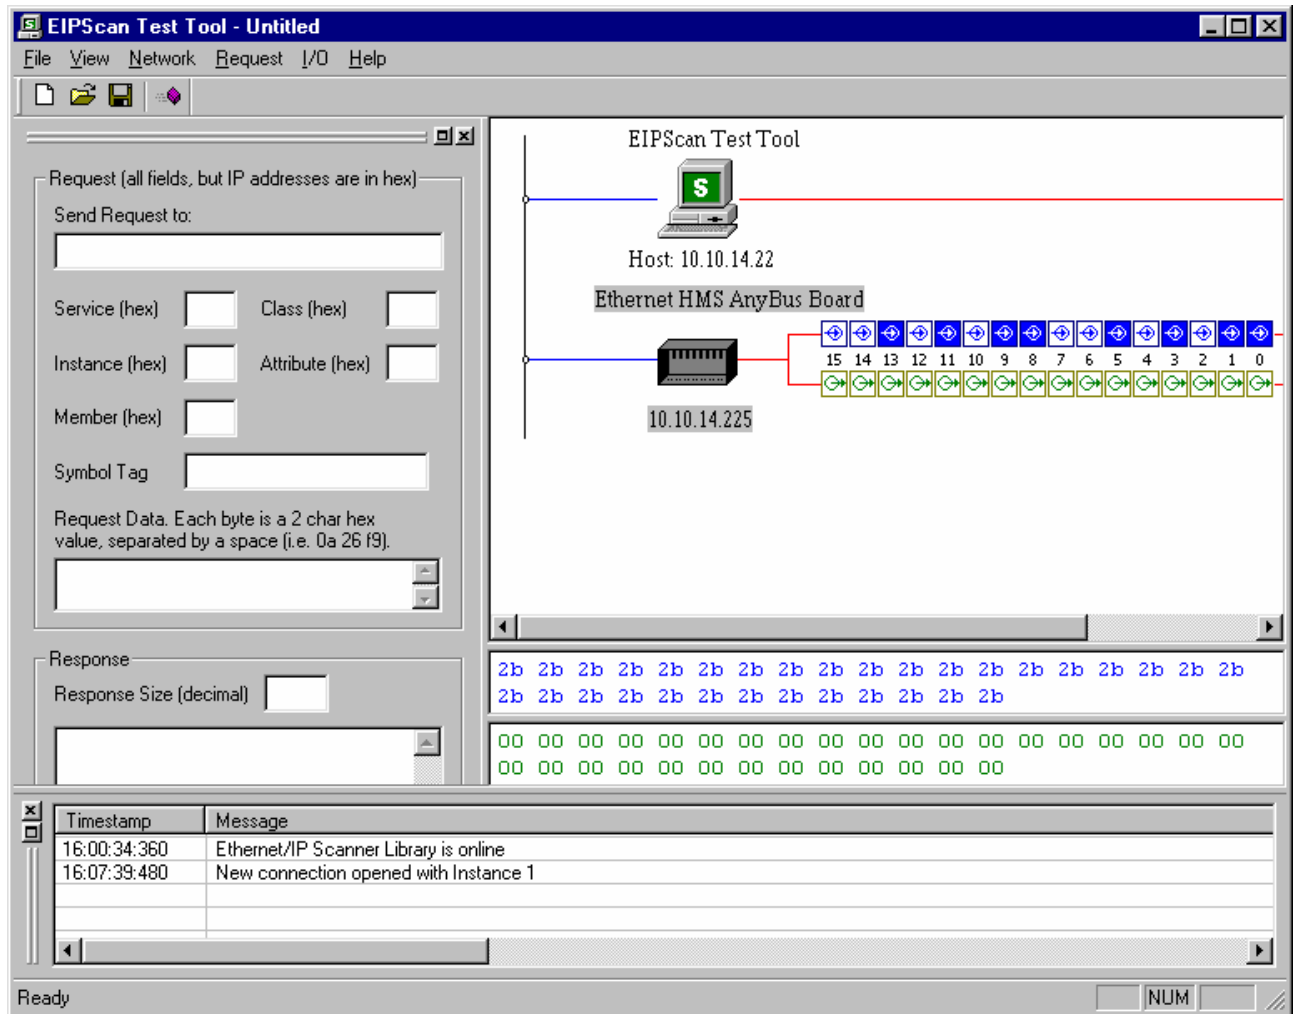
EIPScan Test Tool - Untitled

File View Network Request I/O Help

Request (all fields, but IP addresses are in hex)

Send Request to:

Service (hex) Class (hex)

Instance (hex) Attribute (hex)

Member (hex)

Symbol Tag

Request Data. Each byte is a 2 char hex value, separated by a space (i.e. 0a 26 f9).

Response

Response Size (decimal)

EIPScan Test Tool

Host: 10.10.14.22

Ethernet HMS AnyBus Board

15 14 13 12 11 10 9 8 7 6 5 4 3 2 1 0

10.10.14.225

2b 2b 2b 2b 2b 2b 2b 2b 2b 2b 2b 2b 2b 2b 2b 2b 2b 2b 2b
2b 2b 2b 2b 2b 2b 2b 2b 2b 2b 2b 2b 2b

00 00 00 00 00 00 00 00 00 00 00 00 00 00 00 00 00 00 00
00 00 00 00 00 00 00 00 00 00 00 00 00

| Timestamp | Message |
|---|---|
| 16:00:34:360 | Ethernet/IP Scanner Library is online |
| 16:07:39:480 | New connection opened with Instance 1 |

Ready NUM